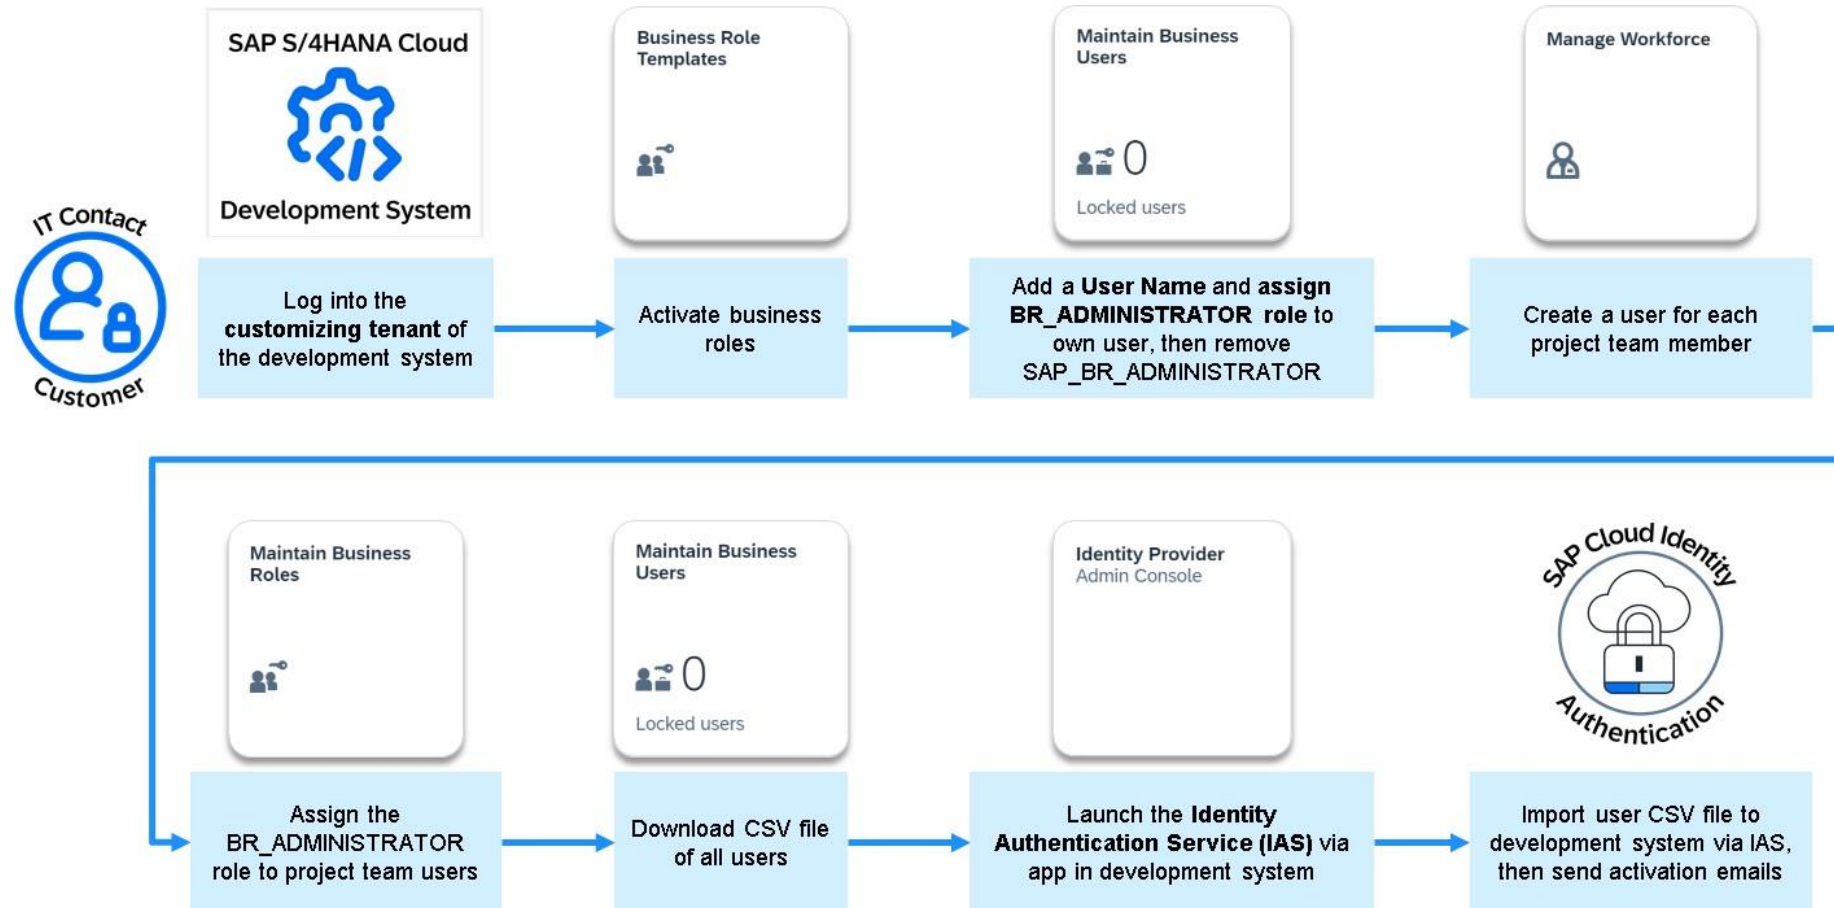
IT Contact

Customer

SAP S/4HANA Cloud

Development System

Log into the **customizing tenant** of the development system

Business Role Templates

Activate business roles

Maintain Business Users

0

Locked users

Add a **User Name** and **assign BR_ADMINISTRATOR role** to own user, then remove SAP_BR_ADMINISTRATOR

Manage Workforce

Create a user for each project team member

Maintain Business Roles

Assign the BR_ADMINISTRATOR role to project team users

Maintain Business Users

0

Locked users

Download CSV file of all users

Identity Provider
Admin Console

Launch the **Identity Authentication Service (IAS)** via app in development system

SAP Cloud Identity Authentication

Import user CSV file to development system via IAS, then send activation emails